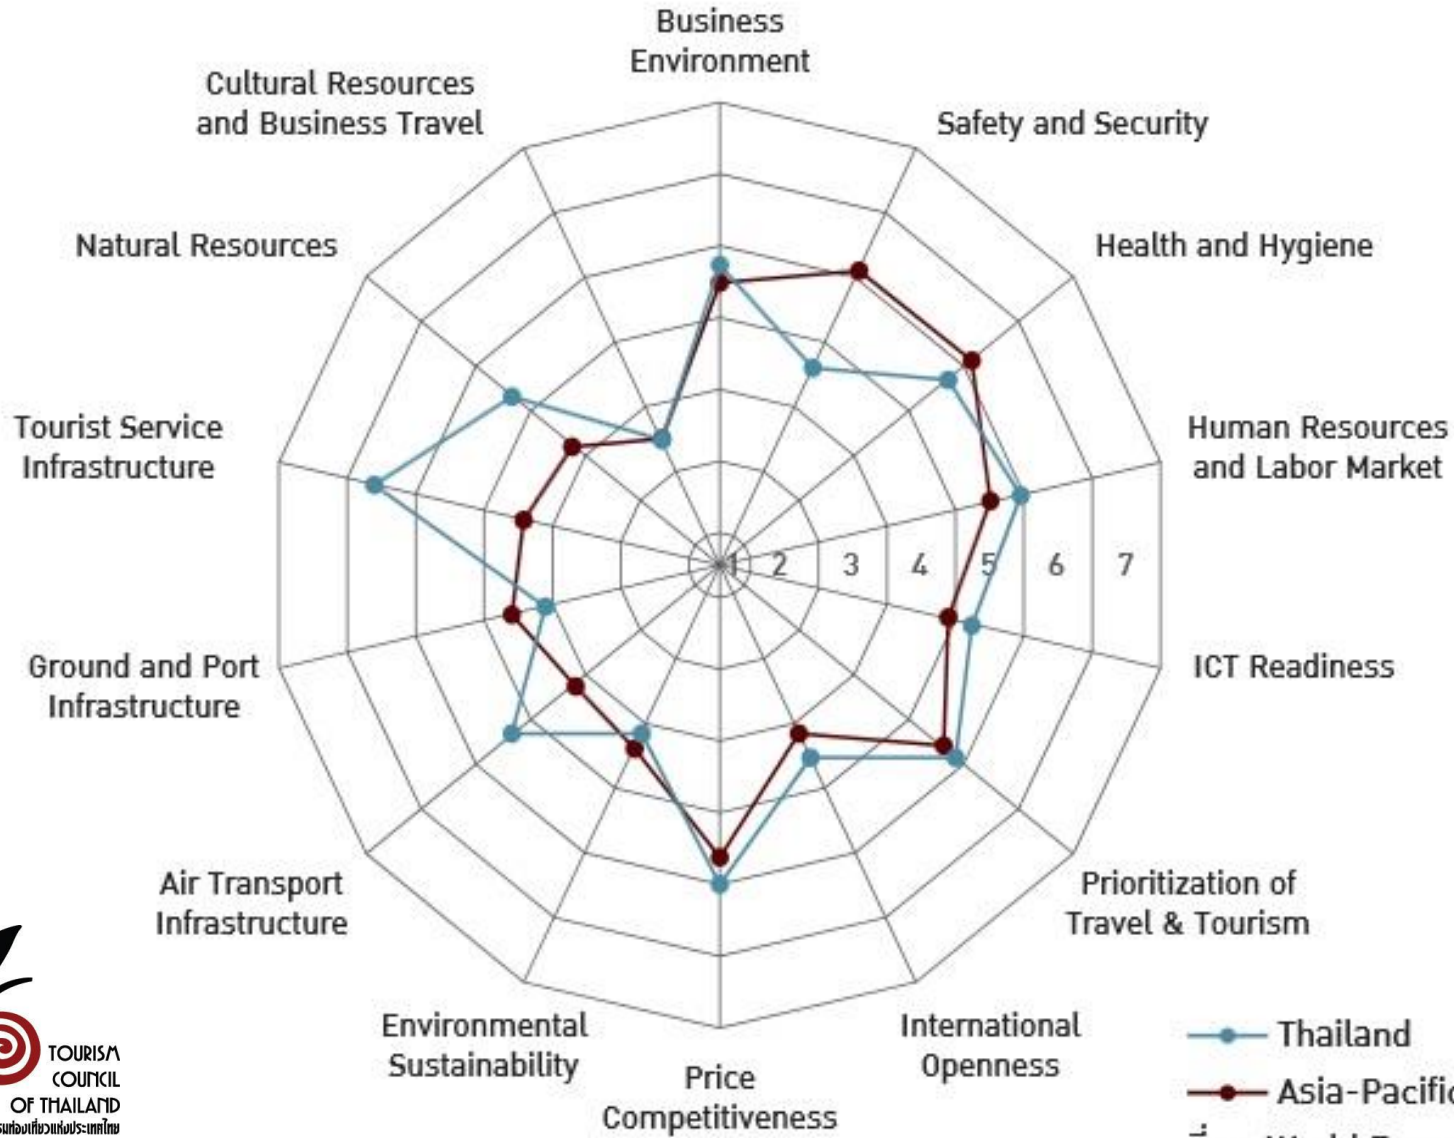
Business Environment

Safety and Security

Health and Hygiene

Human Resources and Labor Market

ICT Readiness

Prioritization of Travel & Tourism

International Openness

Price Competitiveness

Environmental Sustainability

Air Transport Infrastructure

Ground and Port Infrastructure

Tourist Service Infrastructure

Natural Resources

Cultural Resources and Business Travel

1 2 3 4 5 6 7

Thailand
Asia-Pacific
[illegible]

TOURISM COUNCIL OF THAILAND
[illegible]